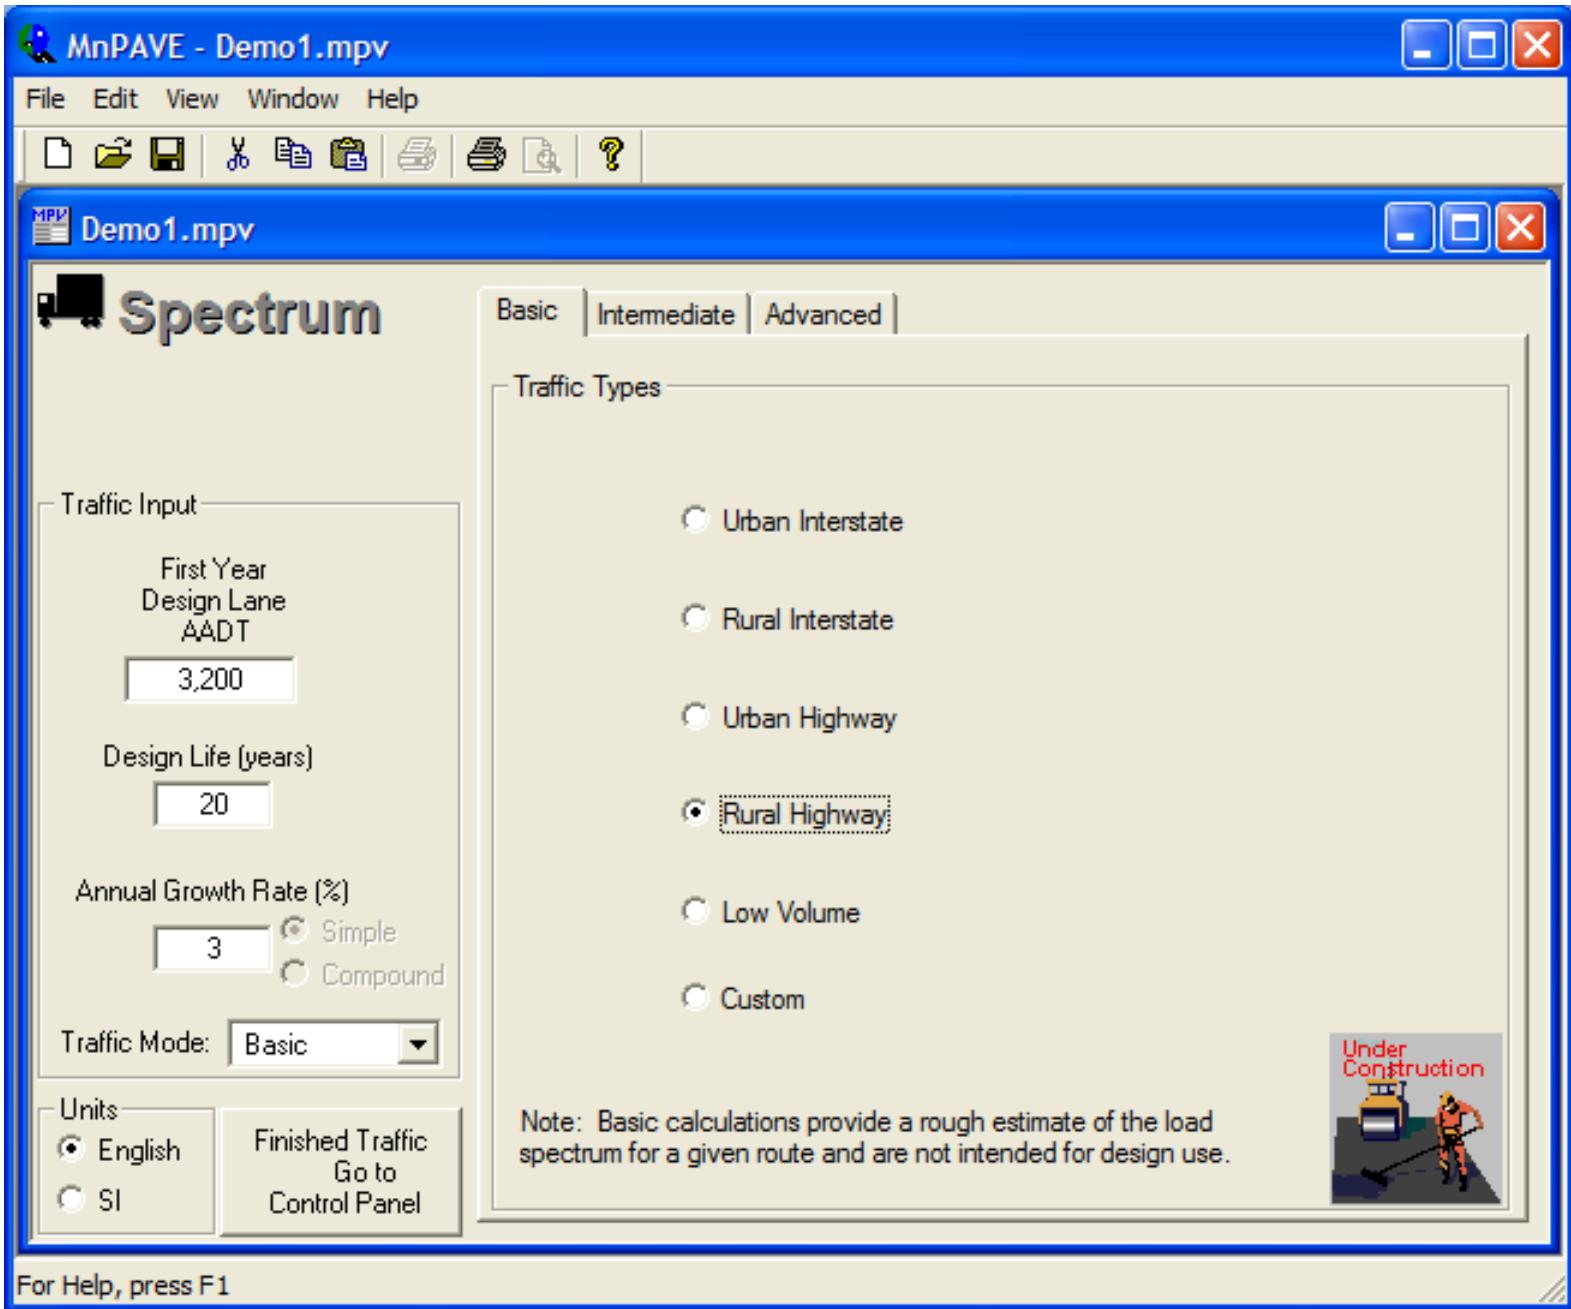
MnPAVE - Demo1.mpv

File Edit View Window Help

Demo1.mpv

Spectrum

Basic | Intermediate | Advanced

Traffic Types

Urban Interstate

Rural Interstate

Urban Highway

Rural Highway

Low Volume

Custom

Under Construction

Note: Basic calculations provide a rough estimate of the load spectrum for a given route and are not intended for design use.

Traffic Input

First Year Design Lane AADT

3,200

Design Life (years)

20

Annual Growth Rate (%)

3

Simple

Compound

Traffic Mode: Basic

Units

English

SI

Finished Traffic Go to Control Panel

For Help, press F1